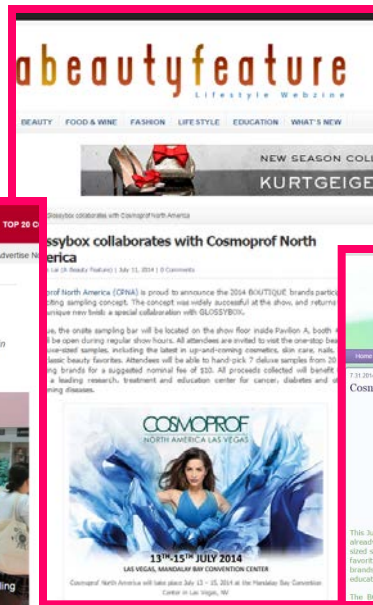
abeautyfeature
Lifestyle Webzine

BEAUTY FOOD & WINE FASHION LIFE STYLE EDUCATION WHAT'S NEW

NEW SEASON COLL
KURTGEIGE

TOP 20 C

dvertise N

Glossybox collaborates with Cosmoprof North America

ssybox collaborates with Cosmoprof North erica

Lai (A Beauty Feature) | July 11, 2014 | 0 Comments

of North America (CPNA) is proud to announce the 2014 BOUTIQUE brands partic xciting sampling concept. The concept was widely successful at the show, and returns unique new twist: a special collaboration with GLOSSYBOX.

e, the onsite sampling bar will be located on the show floor inside Pavilion A, booth ll be open during regular show hours. All attendees are invited to visit the one-stop bea ose-sized samples, including the latest in up-and-coming cosmetics, skin care, nails, lassic beauty favorites. Attendees will be able to hand-pick 7 deluxe samples from 20 ng brands for a suggested nominal fee of $10. All proceeds collected will benefit a leading research, treatment and education center for cancer, diabetes and ot ening diseases.

COSMOPROF
NORTH AMERICA LAS VEGAS

$13^{TH}$–$15^{TH}$ JULY 2014
LAS VEGAS, MANDALAY BAY CONVENTION CENTER

Cosmoprof North America will take place July 13 – 15, 2014 at the Mandalay Bay Convention Center in Las Vegas, NV

Home
7.31.20
Cosm

This Ju alread sized s favorit brands educat

The B

ding